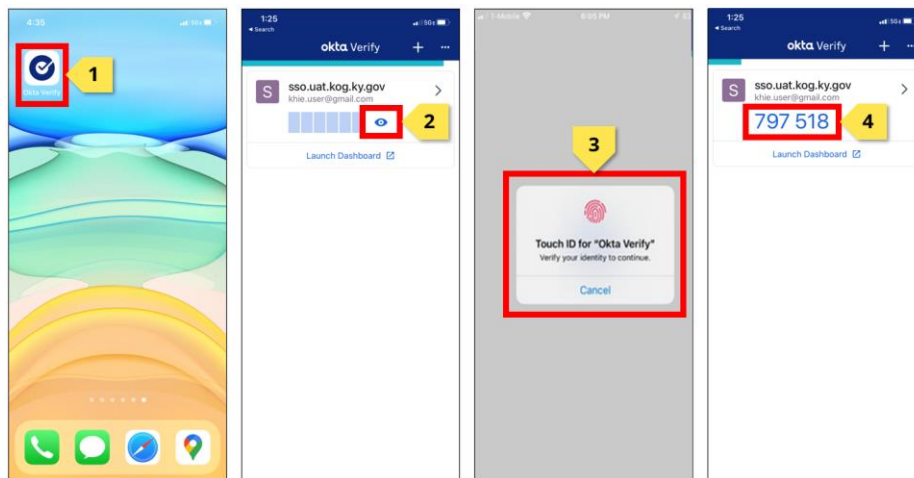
4:35

Okta Verify

1

1:25
◂ Search

okta Verify

+

···

S

sso.uat.kog.ky.gov

khie.user@gmail.com

>

2

Launch Dashboard

T-Mobile

6:05 PM

3

Touch ID for "Okta Verify"

Verify your identity to continue.

Cancel

1:25
◂ Search

okta Verify

+

···

S

sso.uat.kog.ky.gov

khie.user@gmail.com

>

797 518

4

Launch Dashboard